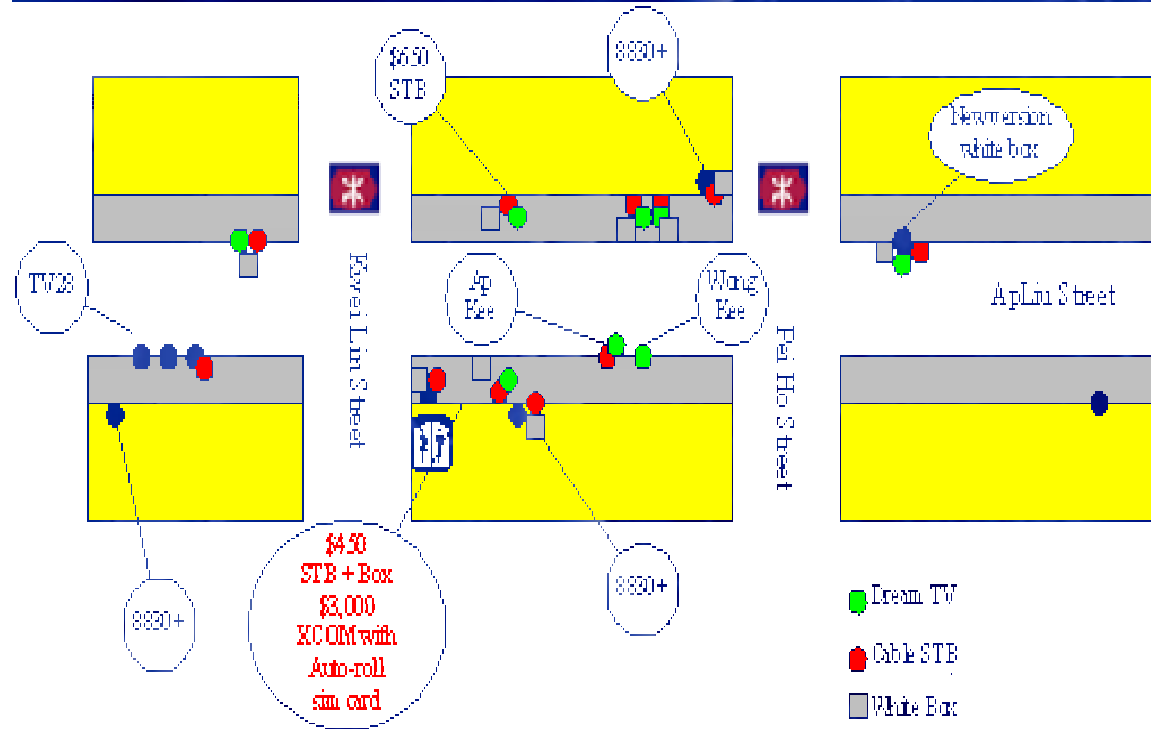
$650 STB

8830+

New version white box

TV28

Kwei Lin Street

Ap Kee

Wong Kee

Pei Ho Street

Ap Lin Street

8830+

$450 STB + Box $3,000 XCOM with Auto-roll sim card

8830+

Dream TV

Cable STB

White Box